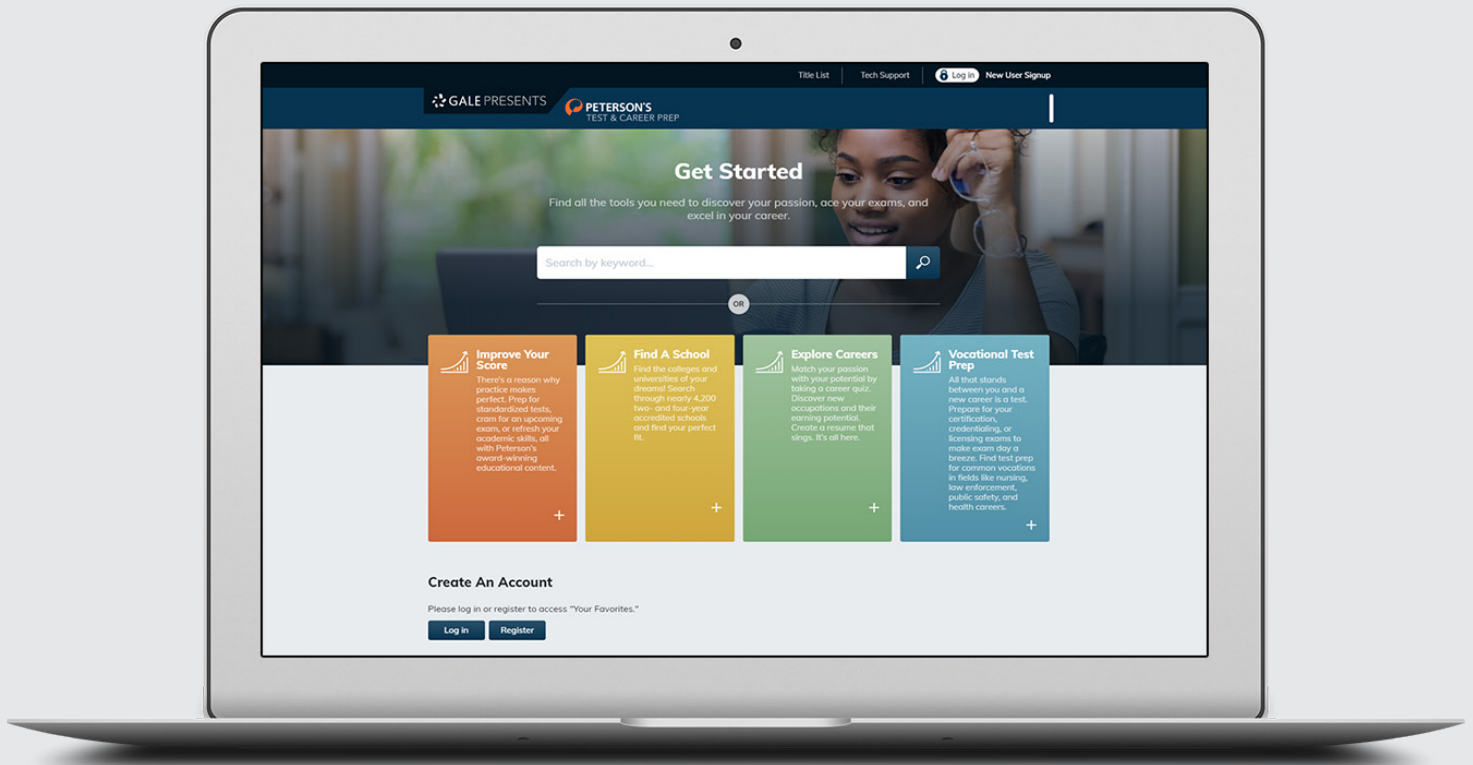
Title List
Tech Support
Log in
New User Signup

GALE PRESENTS
PETERSON'S
TEST & CAREER PREP

Get Started

Find all the tools you need to discover your passion, ace your exams, and excel in your career.

Search by keyword...

OR

Improve Your Score
There's a reason why practice makes perfect. Prep for standardized tests, cram for an upcoming exam, or refresh your academic skills, all with Peterson's award-winning educational content.
+

Find A School
Find the colleges and universities of your dreams! Search through nearly 4,200 two- and four-year accredited schools and find your perfect fit.
+

Explore Careers
Match your passion with your potential by taking a career quiz. Discover new occupations and their earning potential. Create a resume that sings. It's all here.
+

Vocational Test Prep
All that stands between you and a new career is a test. Prepare for your certification, credentialing, or licensing exams to make exam day a breeze. Find test prep for common vocations in fields like nursing, law enforcement, public safety, and health careers.
+

Create An Account

Please log in or register to access "Your Favorites."

Log in
Register